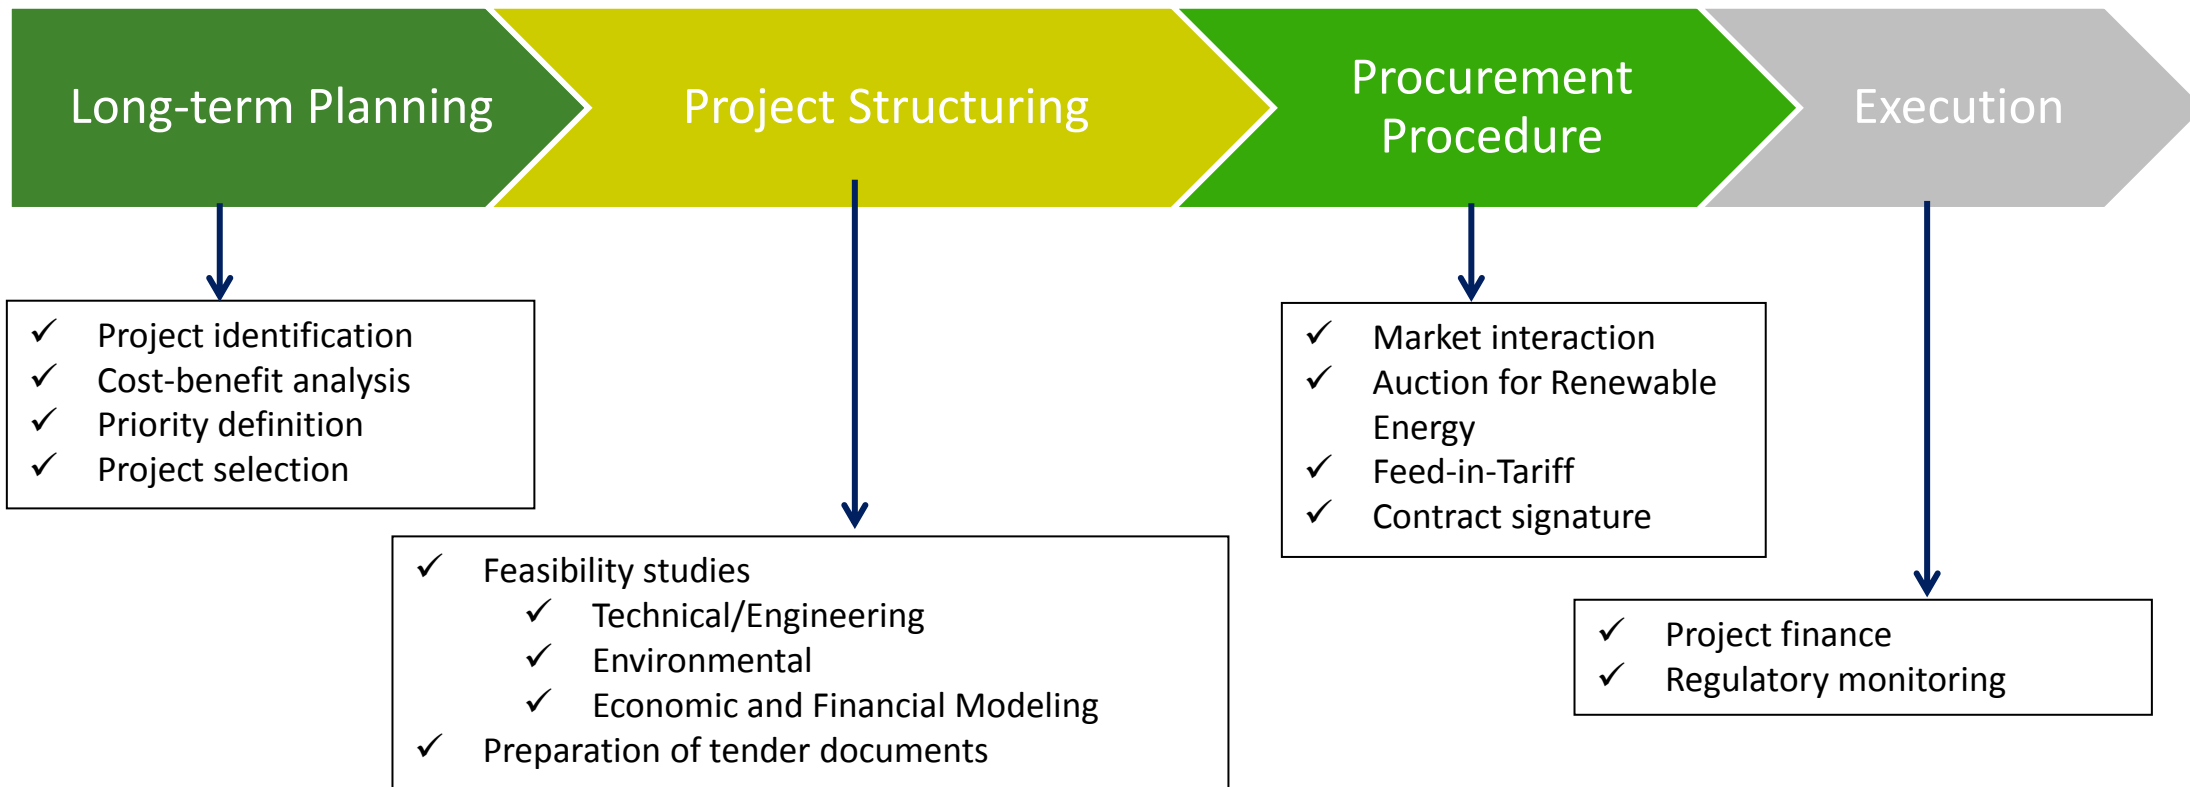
Long-term Planning

Project Structuring

Procurement Procedure

Execution

✓ Project identification
✓ Cost-benefit analysis
✓ Priority definition
✓ Project selection

✓ Feasibility studies
✓ Technical/Engineering
✓ Environmental
✓ Economic and Financial Modeling
✓ Preparation of tender documents

✓ Market interaction
✓ Auction for Renewable Energy
✓ Feed-in-Tariff
✓ Contract signature

✓ Project finance
✓ Regulatory monitoring